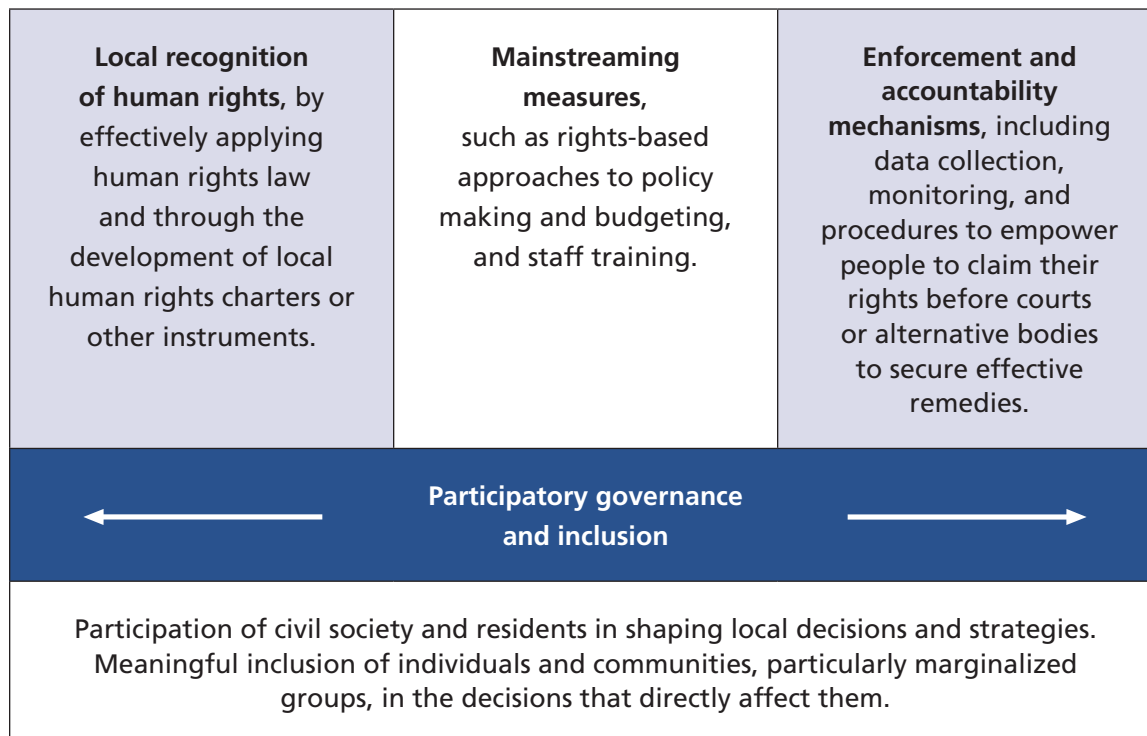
Local recognition of human rights, by effectively applying human rights law and through the development of local human rights charters or other instruments.

Mainstreaming measures, such as rights-based approaches to policy making and budgeting, and staff training.

Enforcement and accountability mechanisms, including data collection, monitoring, and procedures to empower people to claim their rights before courts or alternative bodies to secure effective remedies.

Participatory governance and inclusion

Participation of civil society and residents in shaping local decisions and strategies. Meaningful inclusion of individuals and communities, particularly marginalized groups, in the decisions that directly affect them.